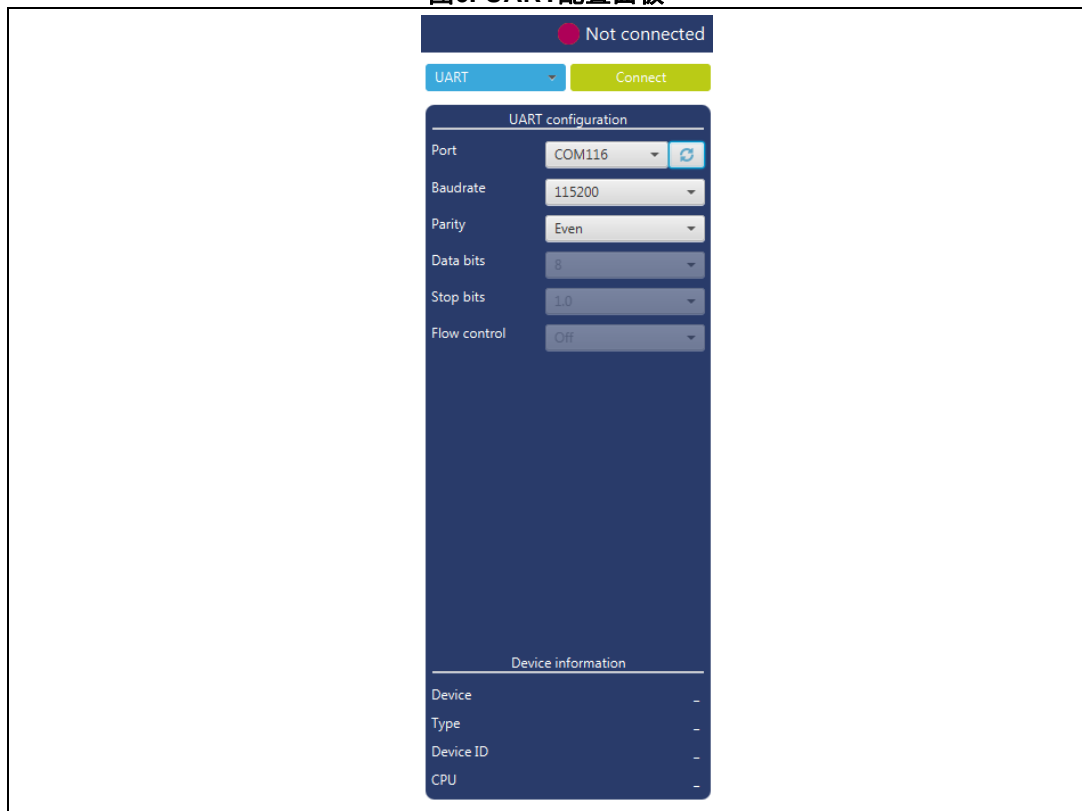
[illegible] UART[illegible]

Not connected

UART

Connect

UART configuration

Port COM116

Baudrate 115200

Parity Even

Data bits 8

Stop bits 1.0

Flow control Off

Device information

Device -

Type -

Device ID -

CPU -